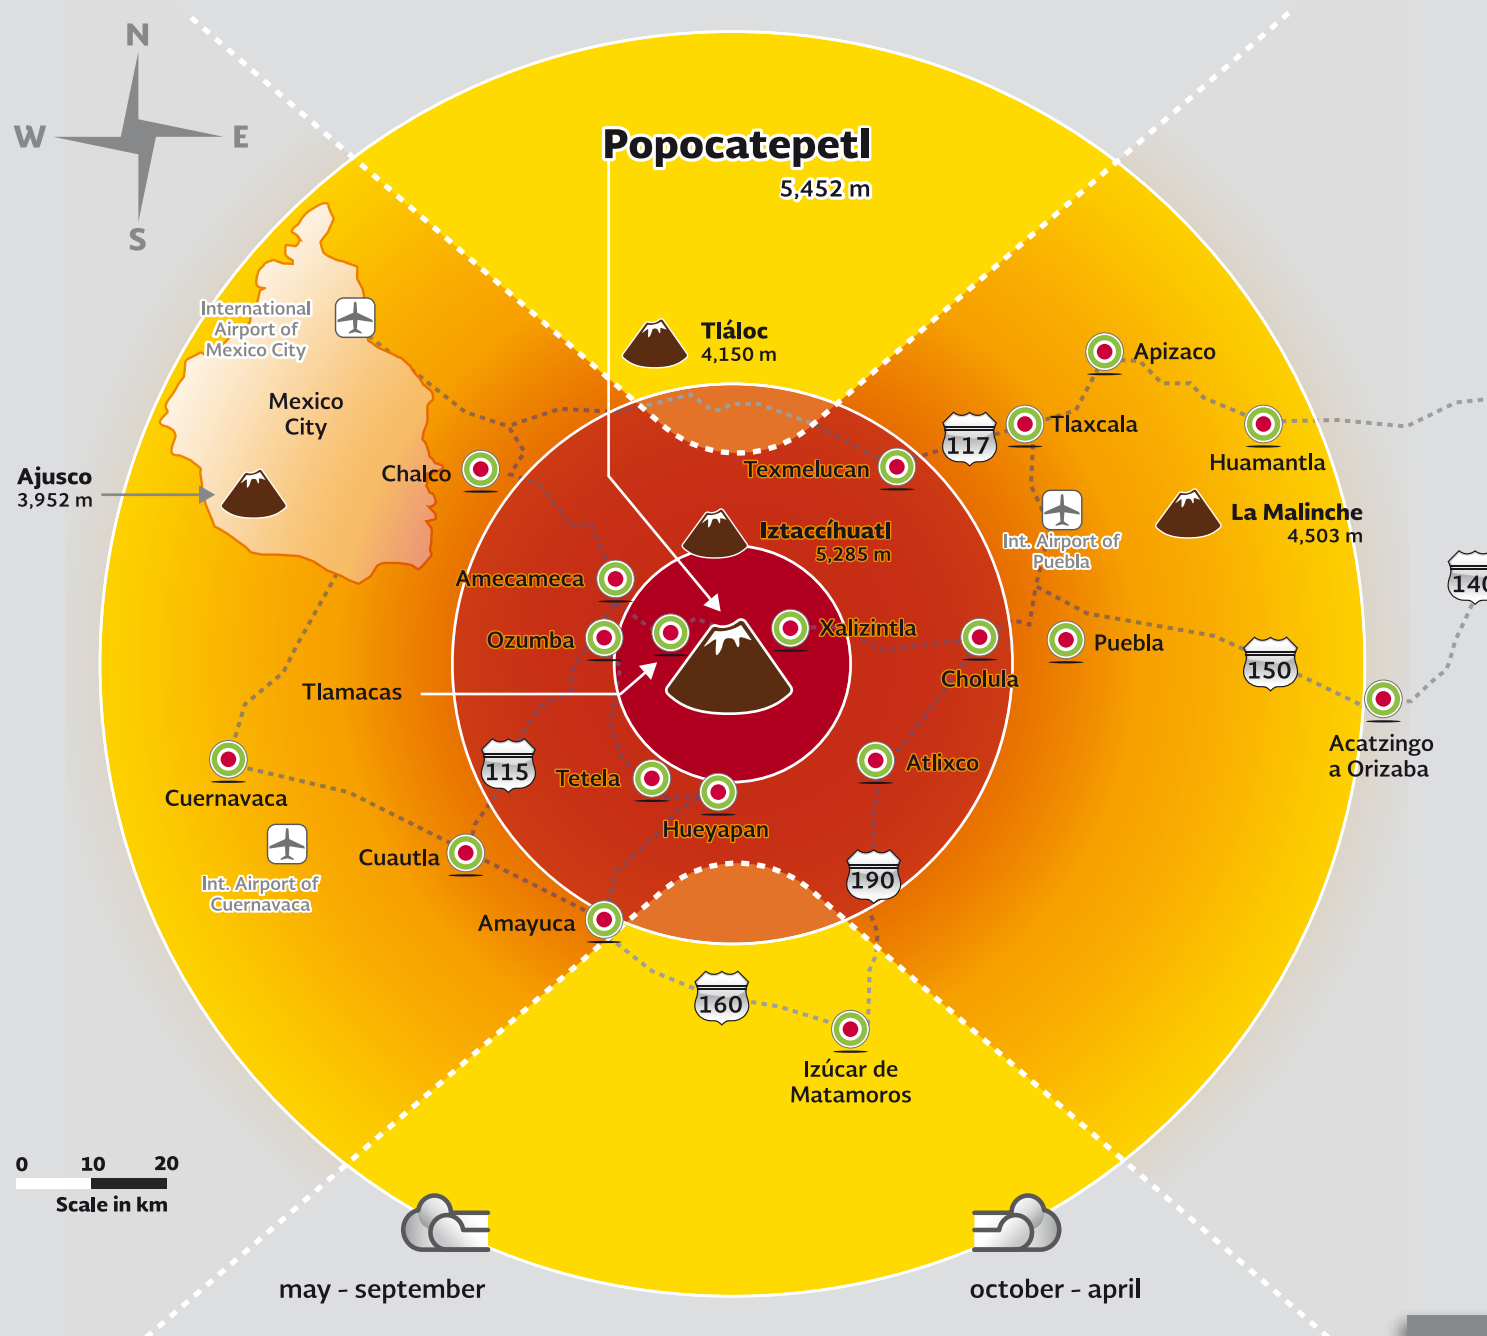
N
W
E
S

Popocatepetl
5,452 m

International Airport of Mexico City

Tláloc
4,150 m

Apizaco

Mexico City

117
Tlaxcala

Huamantla

Ajusco
3,952 m

Chalco

Texmelucan

Int. Airport of Puebla

La Malinche
4,503 m

Iztaccíhuatl
5,285 m

140

Amecameca

Ozumba

Xalizintla

Cholula

Puebla

150

Tlamacas

Acatzingo a Orizaba

115

Tetela

Atlixco

Cuernavaca

Hueyapan

Int. Airport of Cuernavaca

Cuautla

190

Amayuca

160

Izúcar de Matamoros

0 10 20
Scale in km

may - september

october - april